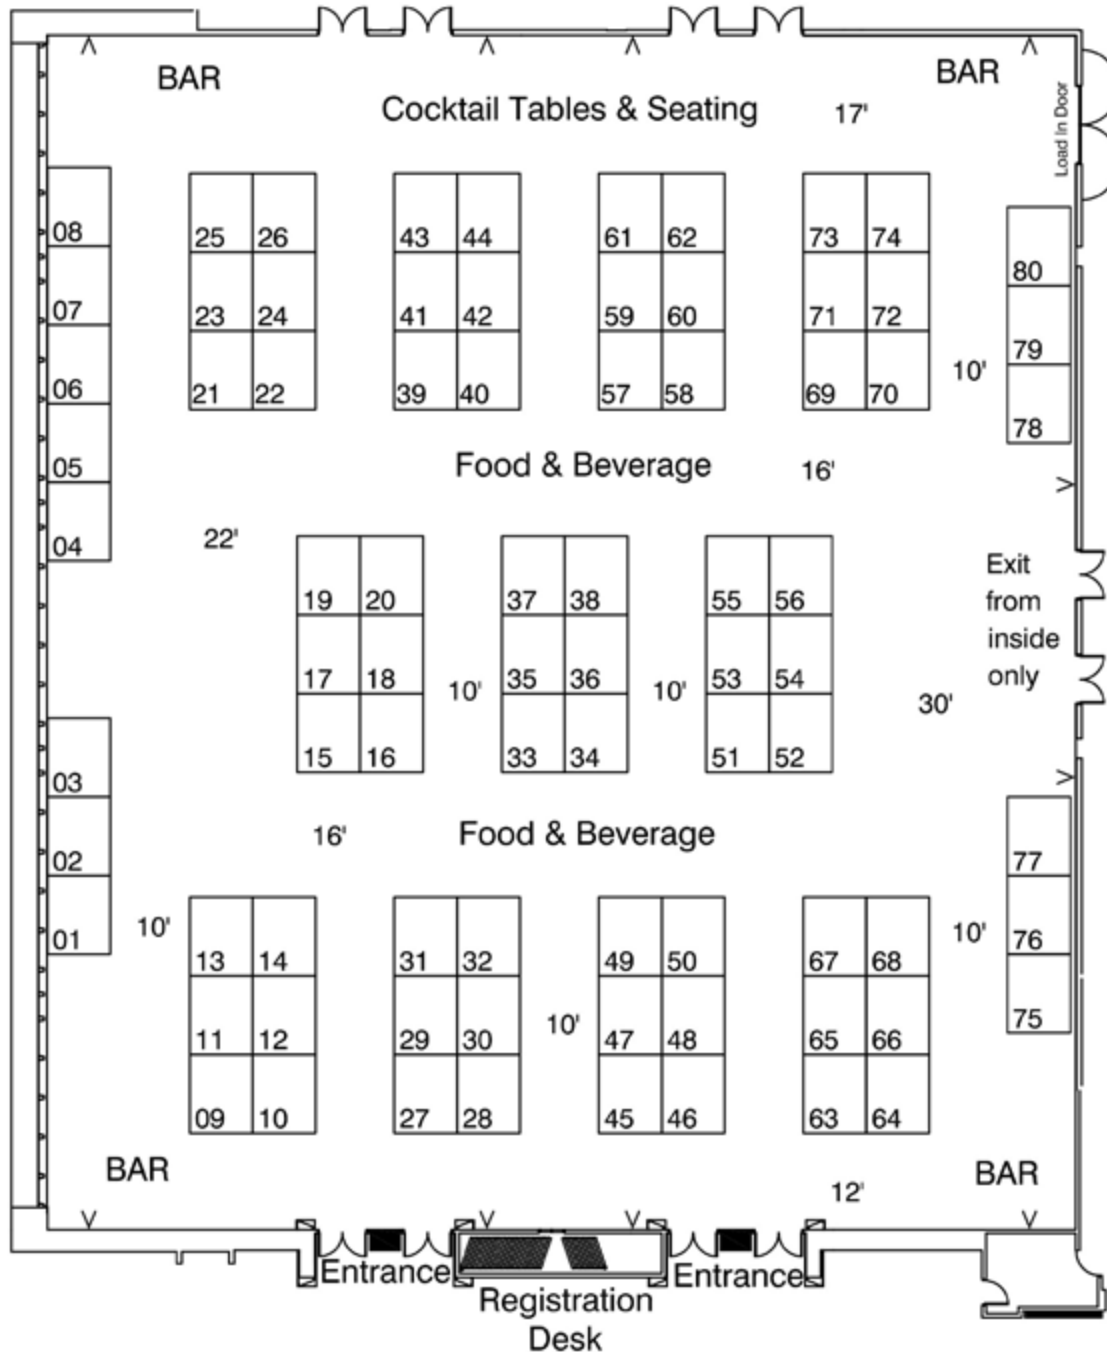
BAR

Cocktail Tables & Seating

17'

BAR

Load In Door

08
07
06
05
04

| 25 | 26 |
|---|---|
| 23 | 24 |
| 21 | 22 |

| 43 | 44 |
|---|---|
| 41 | 42 |
| 39 | 40 |

| 61 | 62 |
|---|---|
| 59 | 60 |
| 57 | 58 |

| 73 | 74 |
|---|---|
| 71 | 72 |
| 69 | 70 |

10'

80
79
78

Food & Beverage

16'

22'

| 19 | 20 |
|---|---|
| 17 | 18 |
| 15 | 16 |

10'

| 37 | 38 |
|---|---|
| 35 | 36 |
| 33 | 34 |

10'

| 55 | 56 |
|---|---|
| 53 | 54 |
| 51 | 52 |

Exit from inside only

30'

03
02
01

16'

Food & Beverage

10'

| 13 | 14 |
|---|---|
| 11 | 12 |
| 09 | 10 |

| 31 | 32 |
|---|---|
| 29 | 30 |
| 27 | 28 |

10'

| 49 | 50 |
|---|---|
| 47 | 48 |
| 45 | 46 |

| 67 | 68 |
|---|---|
| 65 | 66 |
| 63 | 64 |

10'

77
76
75

BAR

12'

BAR

Entrance

Registration Desk

Entrance